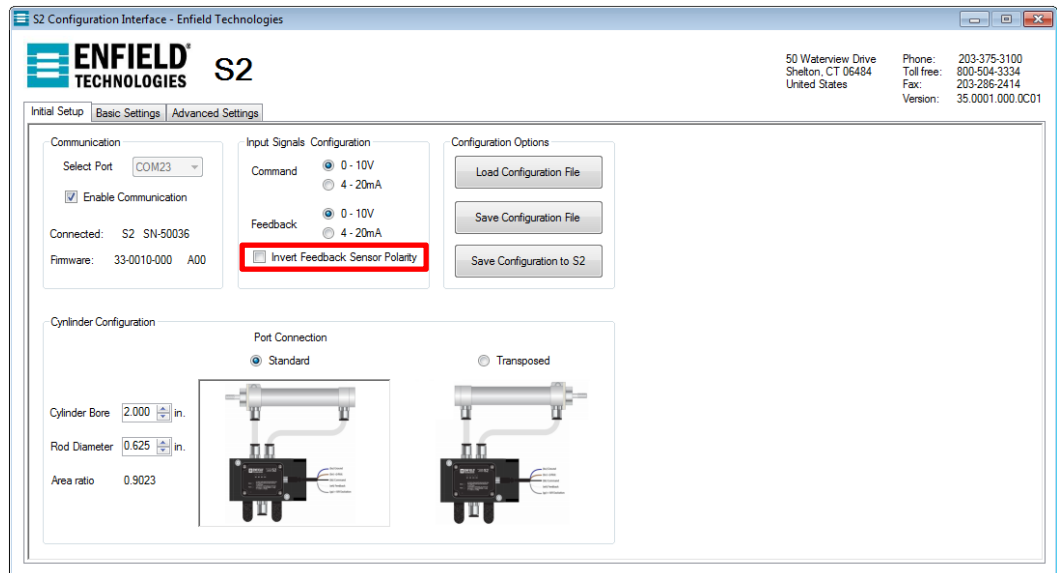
S2 Configuration Interface - Enfield Technologies

ENFIELD TECHNOLOGIES S2

50 Waterview Drive
Shelton, CT 06484
United States

| Phone: | 203-375-3100 |
|---|---|
| Toll free: | 800-504-3334 |
| Fax: | 203-286-2414 |
| Version: | 35.0001.000.0C01 |

Initial Setup | Basic Settings | Advanced Settings

Communication
Select Port COM23
Enable Communication
Connected: S2 SN-50036
Firmware: 33-0010-000 A00

Input Signals Configuration
Command 0 - 10V 4 - 20mA
Feedback 0 - 10V 4 - 20mA
Invert Feedback Sensor Polarity

Configuration Options
Load Configuration File
Save Configuration File
Save Configuration to S2

Cylinder Configuration
Port Connection
Standard
Transposed
Cylinder Bore 2.000 in.
Rod Diameter 0.625 in.
Area ratio 0.9023